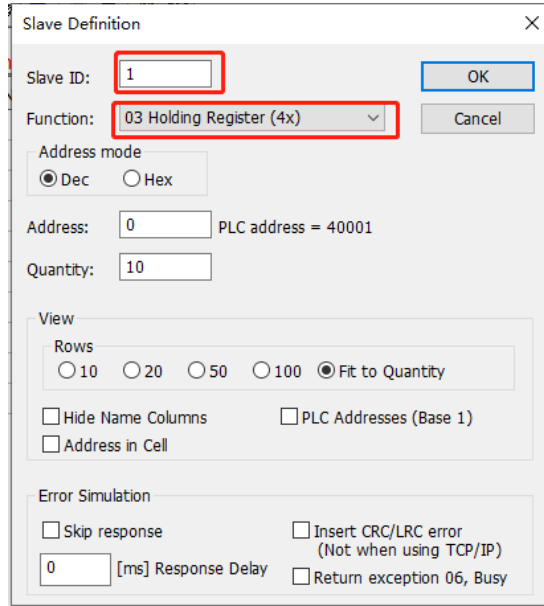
Slave Definition

Slave ID: 1

Function: 03 Holding Register (4x)

OK

Cancel

Address mode
Dec Hex

Address: 0 PLC address = 40001

Quantity: 10

View
Rows
10 20 50 100 Fit to Quantity

Hide Name Columns
PLC Addresses (Base 1)
Address in Cell

Error Simulation
Skip response
Insert CRC/LRC error (Not when using TCP/IP)
0 [ms] Response Delay
Return exception 06, Busy